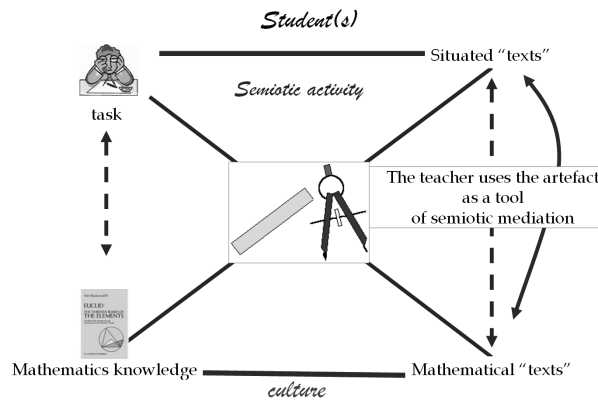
Student(s)

Situated "texts"

Semiotic activity

task

The teacher uses the artefact as a tool of semiotic mediation

EUCLID
THE THIRTEEN BOOKS OF THE ELEMENTS

Mathematics knowledge

culture

Mathematical "texts"